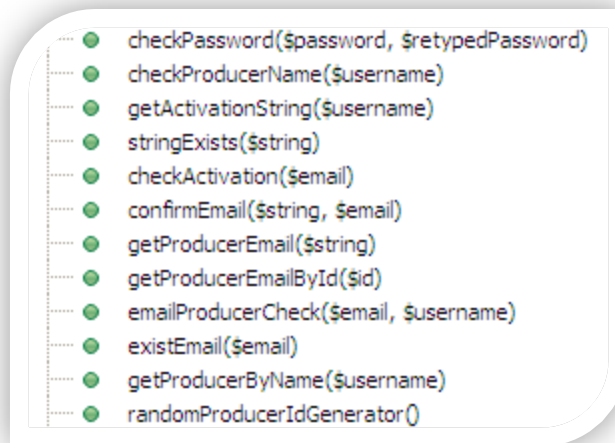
checkPassword(\$password, \$retypedPassword)
checkProducerName(\$username)
getActivationString(\$username)
stringExists(\$string)
checkActivation(\$email)
confirmEmail(\$string, \$email)
getProducerEmail(\$string)
getProducerEmailById(\$id)
emailProducerCheck(\$email, \$username)
existEmail(\$email)
getProducerByName(\$username)
randomProducerIdGenerator()